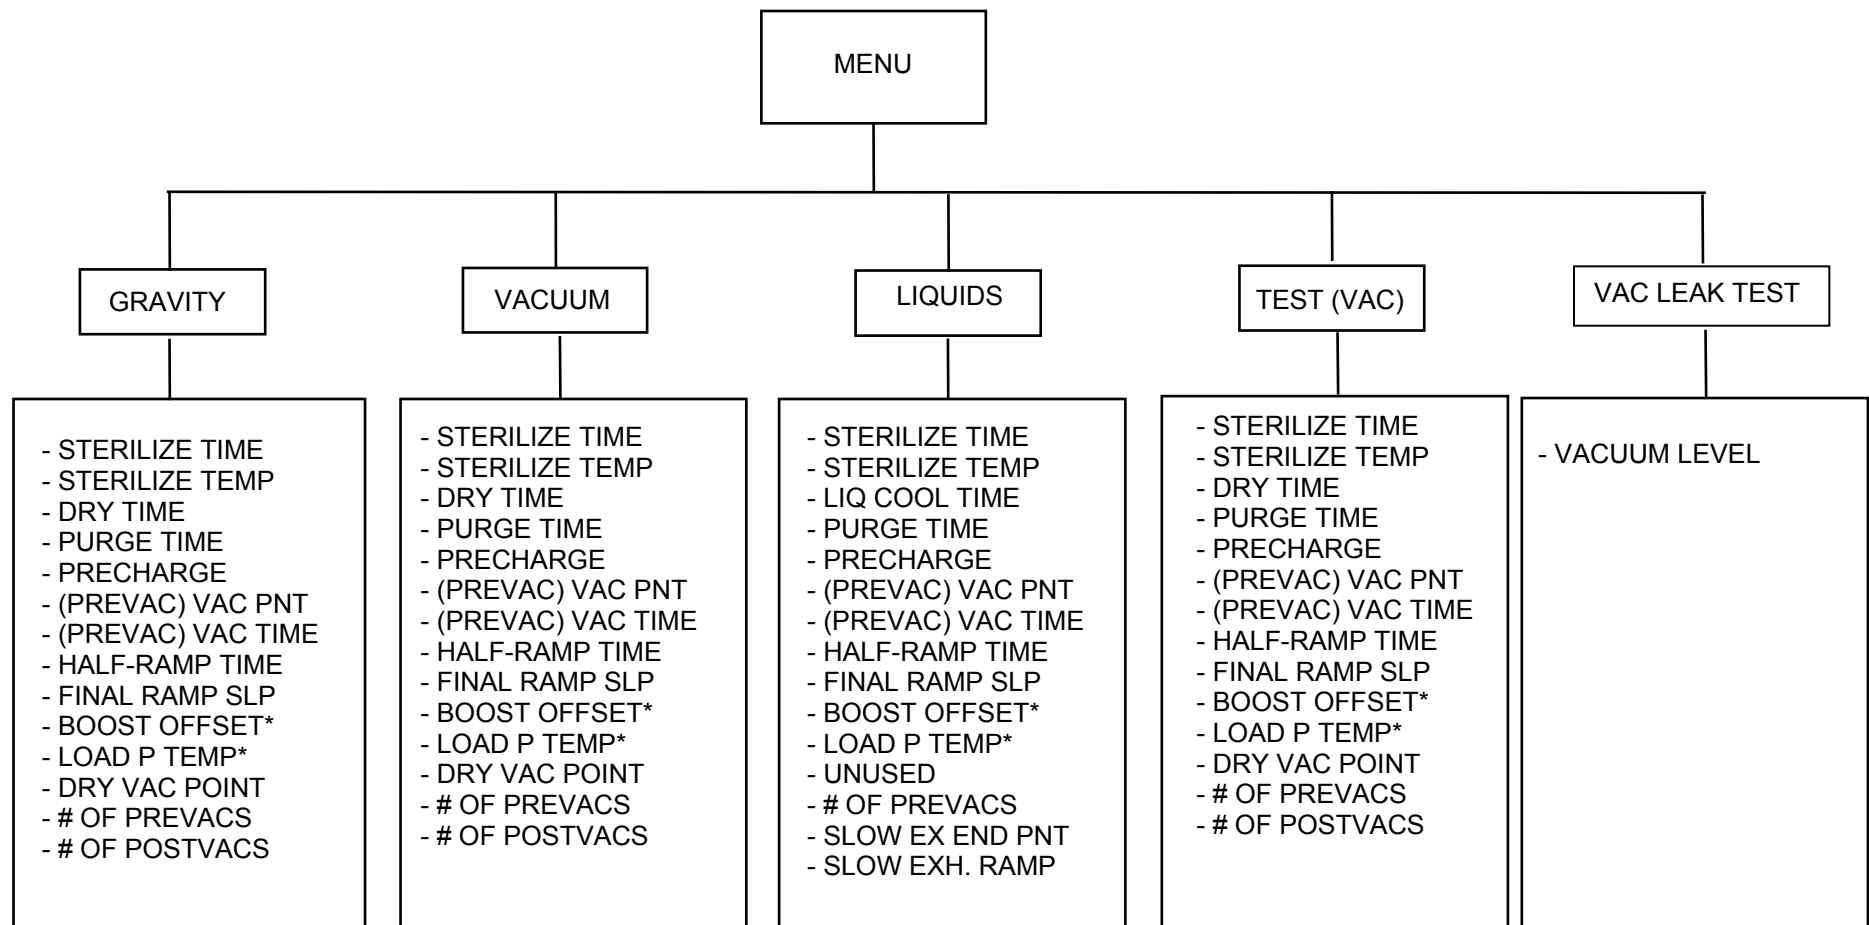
MENU

GRAVITY

- STERILIZE TIME
- STERILIZE TEMP
- DRY TIME
- PURGE TIME
- PRECHARGE
- (PREVAC) VAC PNT
- (PREVAC) VAC TIME
- HALF-RAMP TIME
- FINAL RAMP SLP
- BOOST OFFSET*
- LOAD P TEMP*
- DRY VAC POINT
- # OF PREVACS
- # OF POSTVACS

VACUUM

- STERILIZE TIME
- STERILIZE TEMP
- DRY TIME
- PURGE TIME
- PRECHARGE
- (PREVAC) VAC PNT
- (PREVAC) VAC TIME
- HALF-RAMP TIME
- FINAL RAMP SLP
- BOOST OFFSET*
- LOAD P TEMP*
- DRY VAC POINT
- # OF PREVACS
- # OF POSTVACS

LIQUIDS

- STERILIZE TIME
- STERILIZE TEMP
- LIQ COOL TIME
- PURGE TIME
- PRECHARGE
- (PREVAC) VAC PNT
- (PREVAC) VAC TIME
- HALF-RAMP TIME
- FINAL RAMP SLP
- BOOST OFFSET*
- LOAD P TEMP*
- UNUSED
- # OF PREVACS
- SLOW EX END PNT
- SLOW EXH. RAMP

TEST (VAC)

- STERILIZE TIME
- STERILIZE TEMP
- DRY TIME
- PURGE TIME
- PRECHARGE
- (PREVAC) VAC PNT
- (PREVAC) VAC TIME
- HALF-RAMP TIME
- FINAL RAMP SLP
- BOOST OFFSET*
- LOAD P TEMP*
- DRY VAC POINT
- # OF PREVACS
- # OF POSTVACS

VAC LEAK TEST

- VACUUM LEVEL